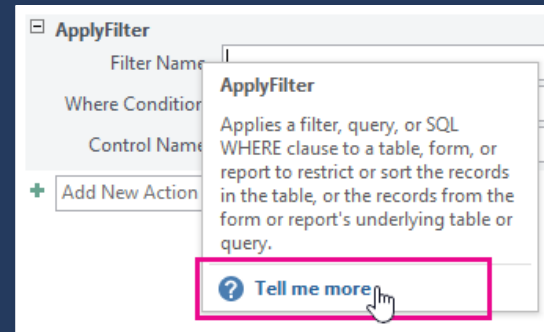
ApplyFilter

Filter Name

Where Condition

Control Name

Add New Action

ApplyFilter

Applies a filter, query, or SQL WHERE clause to a table, form, or report to restrict or sort the records in the table, or the records from the form or report's underlying table or query.

Tell me more